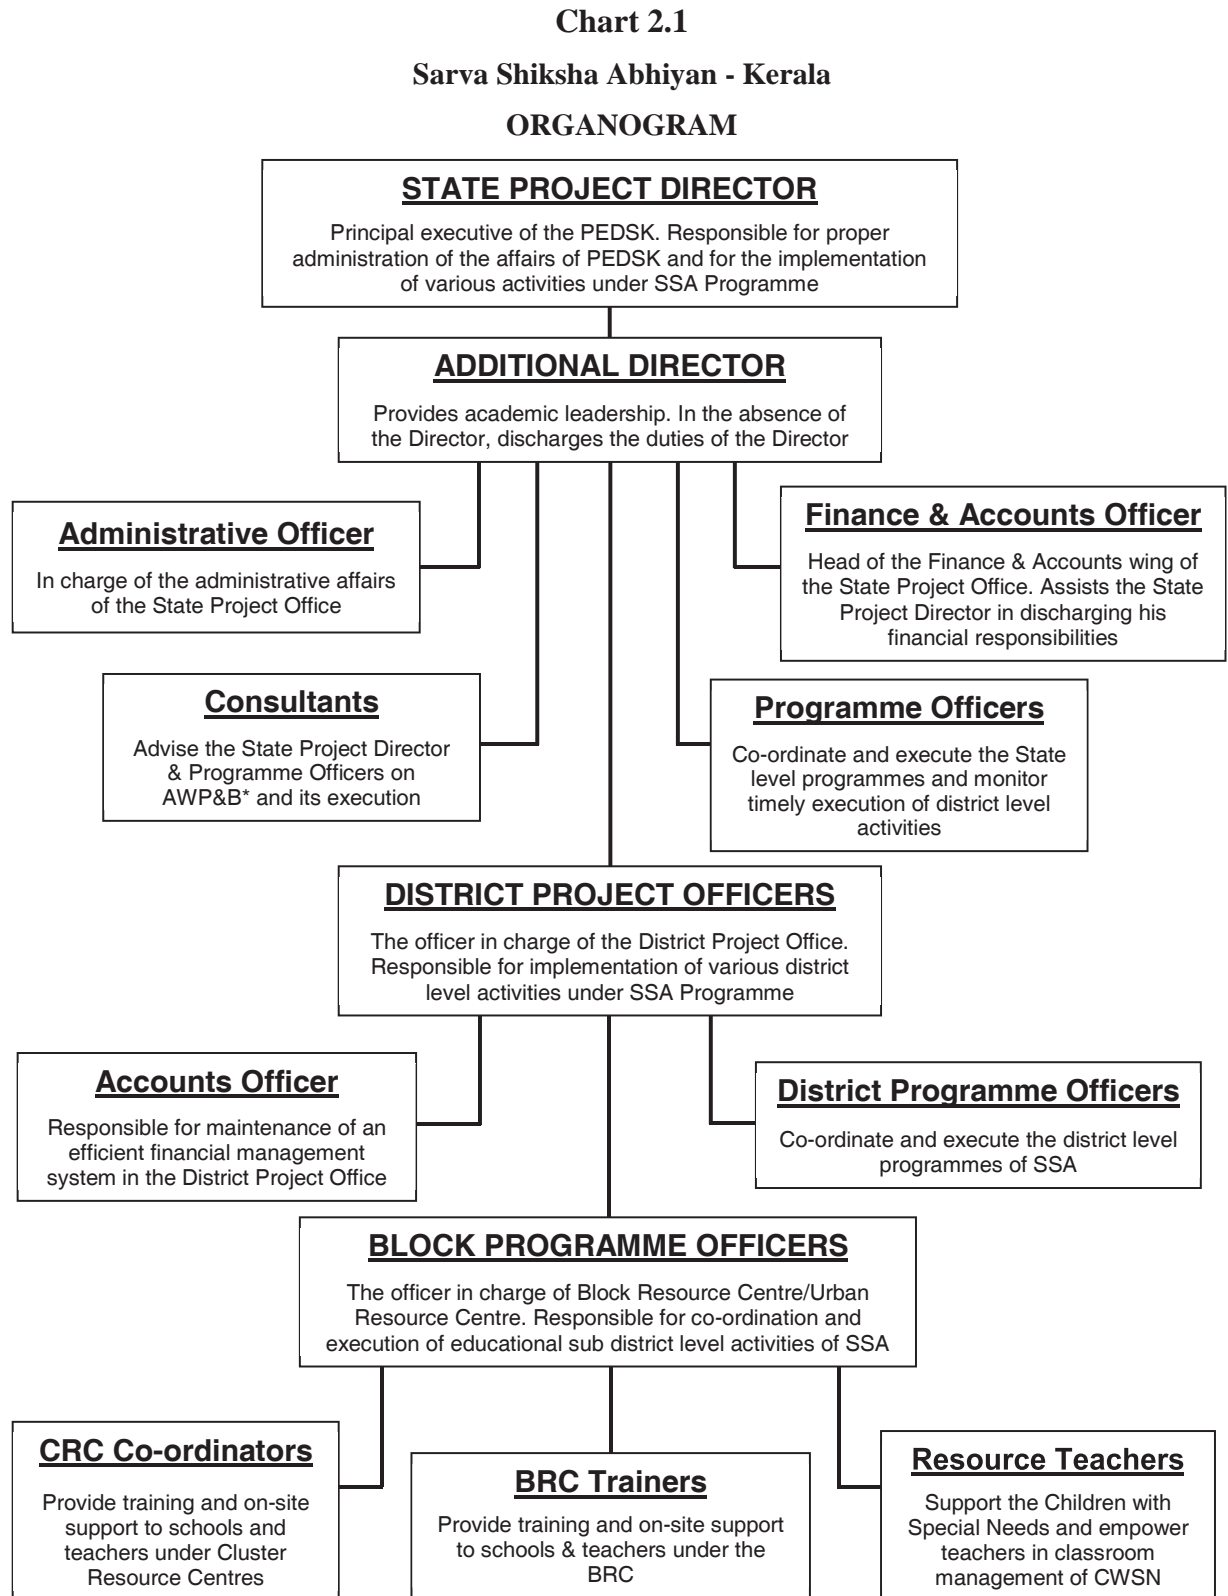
Chart 2.1

Sarva Shiksha Abhiyan - Kerala

ORGANOGRAM

STATE PROJECT DIRECTOR

Principal executive of the PEDSK. Responsible for proper administration of the affairs of PEDSK and for the implementation of various activities under SSA Programme

ADDITIONAL DIRECTOR

Provides academic leadership. In the absence of the Director, discharges the duties of the Director

Administrative Officer

In charge of the administrative affairs of the State Project Office

Finance & Accounts Officer

Head of the Finance & Accounts wing of the State Project Office. Assists the State Project Director in discharging his financial responsibilities

Consultants

Advise the State Project Director & Programme Officers on AWP&B* and its execution

Programme Officers

Co-ordinate and execute the State level programmes and monitor timely execution of district level activities

DISTRICT PROJECT OFFICERS

The officer in charge of the District Project Office. Responsible for implementation of various district level activities under SSA Programme

Accounts Officer

Responsible for maintenance of an efficient financial management system in the District Project Office

District Programme Officers

Co-ordinate and execute the district level programmes of SSA

BLOCK PROGRAMME OFFICERS

The officer in charge of Block Resource Centre/Urban Resource Centre. Responsible for co-ordination and execution of educational sub district level activities of SSA

CRC Co-ordinators

Provide training and on-site support to schools and teachers under Cluster Resource Centres

BRC Trainers

Provide training and on-site support to schools & teachers under the BRC

Resource Teachers

Support the Children with Special Needs and empower teachers in classroom management of CWSN